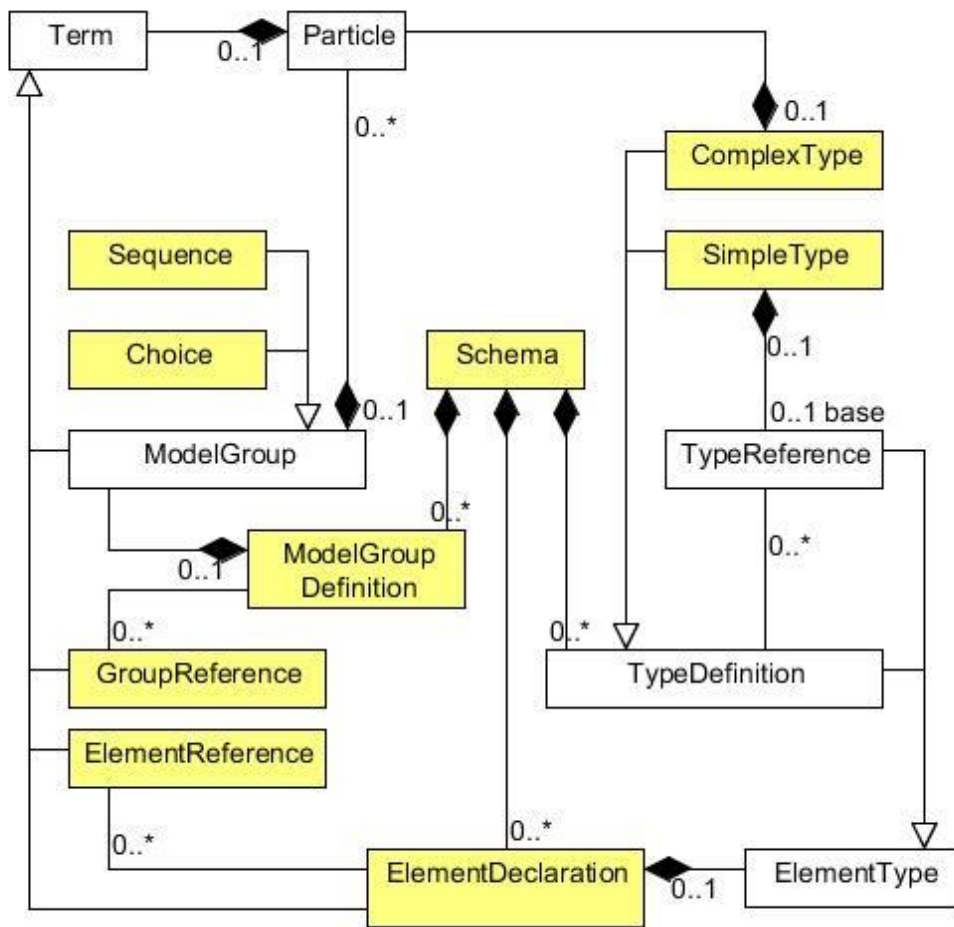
Term
0..1
Particle
0..*
0..1
ComplexType
Sequence
SimpleType
Choice
Schema
0..1
0..1
0..1 base
ModelGroup
TypeReference
0..*
ModelGroup Definition
0..1
0..*
0..*
0..*
GroupReference
TypeDefinition
ElementReference
0..*
0..*
ElementDeclaration
0..1
ElementType